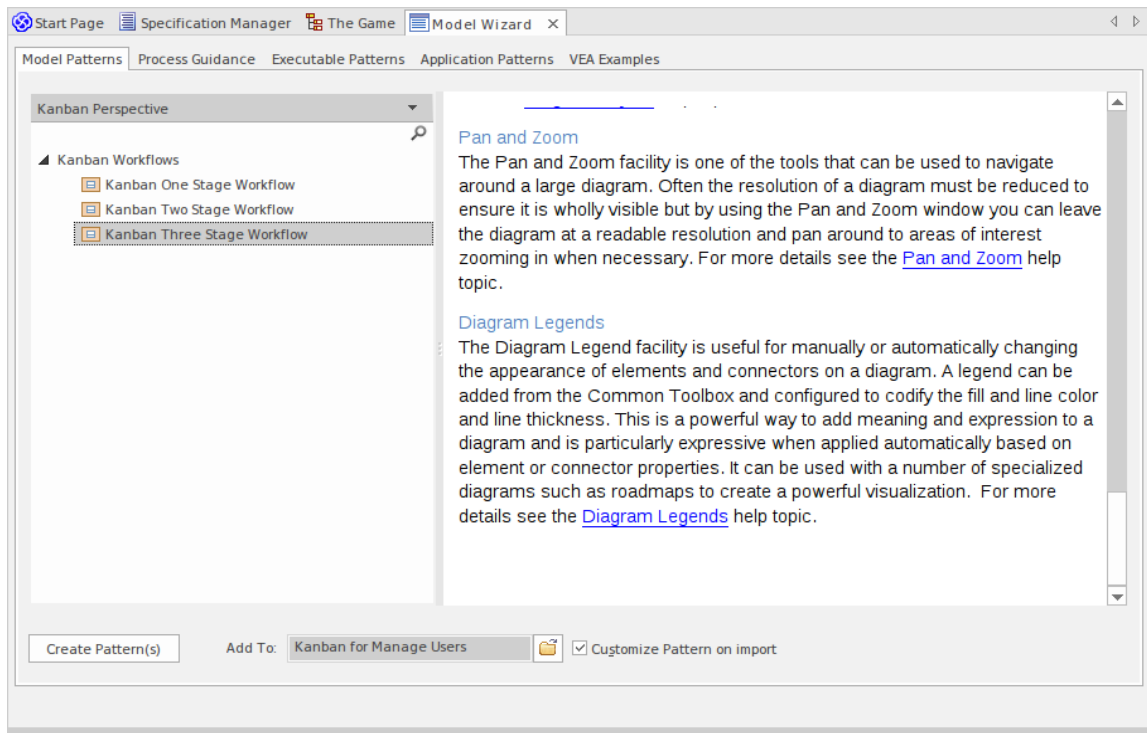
Start Page Specification Manager The Game Model Wizard ×

Model Patterns Process Guidance Executable Patterns Application Patterns VEA Examples

Kanban Perspective

Kanban Workflows
Kanban One Stage Workflow
Kanban Two Stage Workflow
Kanban Three Stage Workflow

Pan and Zoom
The Pan and Zoom facility is one of the tools that can be used to navigate around a large diagram. Often the resolution of a diagram must be reduced to ensure it is wholly visible but by using the Pan and Zoom window you can leave the diagram at a readable resolution and pan around to areas of interest zooming in when necessary. For more details see the Pan and Zoom help topic.

Diagram Legends
The Diagram Legend facility is useful for manually or automatically changing the appearance of elements and connectors on a diagram. A legend can be added from the Common Toolbox and configured to codify the fill and line color and line thickness. This is a powerful way to add meaning and expression to a diagram and is particularly expressive when applied automatically based on element or connector properties. It can be used with a number of specialized diagrams such as roadmaps to create a powerful visualization. For more details see the Diagram Legends help topic.

Create Pattern(s) Add To: Kanban for Manage Users Customize Pattern on import